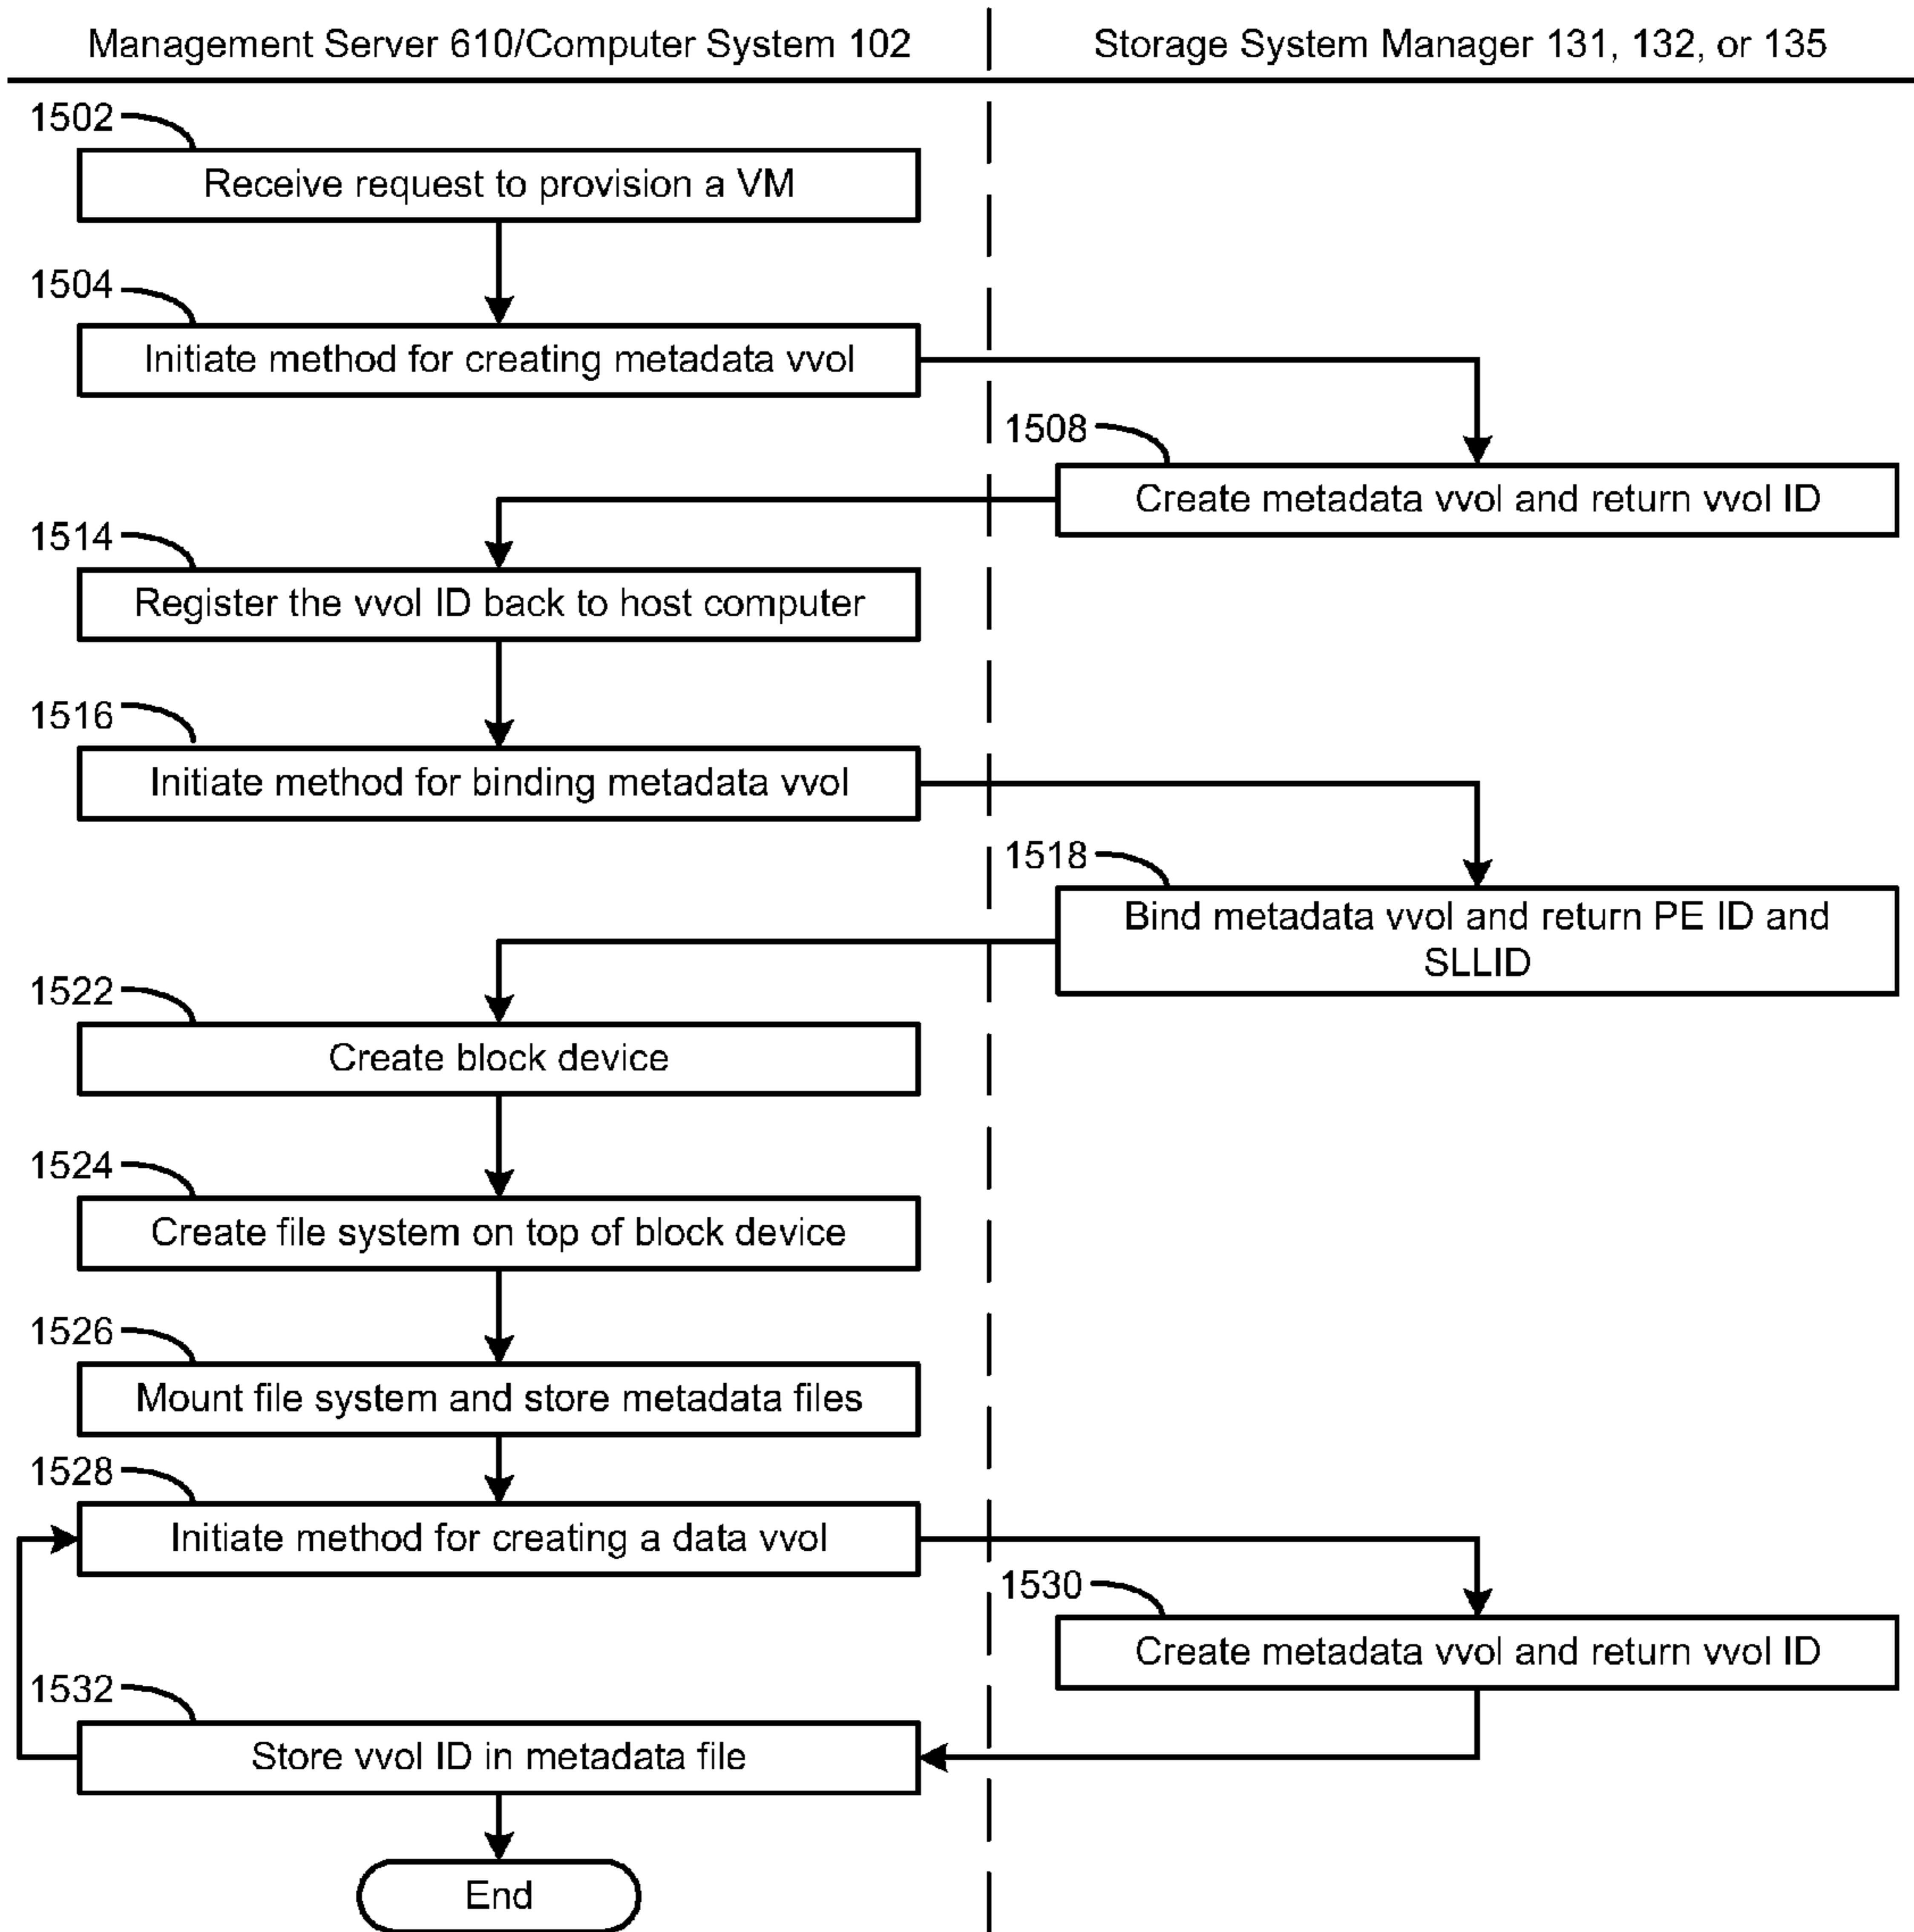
Management Server 610/Computer System 102

Storage System Manager 131, 132, or 135

1502

Receive request to provision a VM

1504

Initiate method for creating metadata vvol

1508

Create metadata vvol and return vvol ID

1514

Register the vvol ID back to host computer

1516

Initiate method for binding metadata vvol

1518

Bind metadata vvol and return PE ID and SLLID

1522

Create block device

1524

Create file system on top of block device

1526

Mount file system and store metadata files

1528

Initiate method for creating a data vvol

1530

Create metadata vvol and return vvol ID

1532

Store vvol ID in metadata file

End